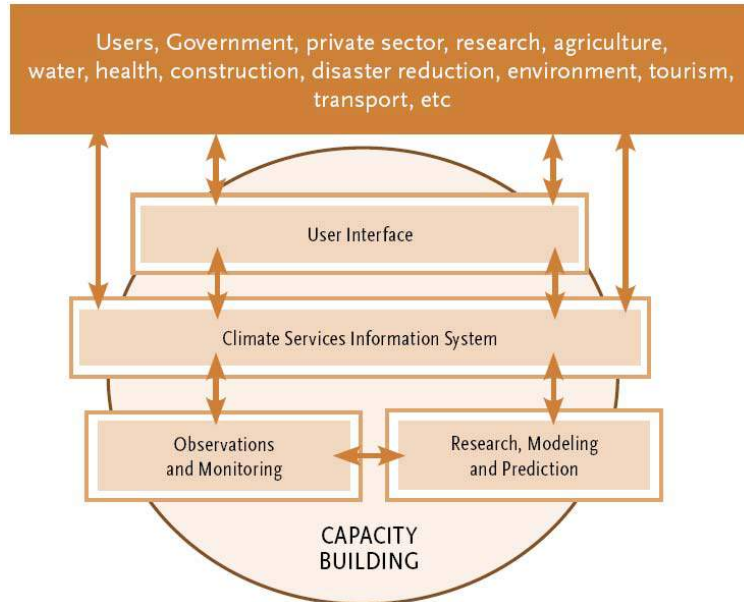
Users, Government, private sector, research, agriculture, water, health, construction, disaster reduction, environment, tourism, transport, etc

User Interface

Climate Services Information System

Observations and Monitoring

Research, Modeling and Prediction

CAPACITY BUILDING